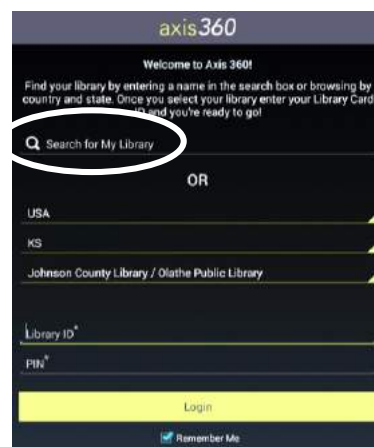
axis360

Welcome to Axis 360!

Find your library by entering a name in the search box or browsing by country and state. Once you select your library enter your Library Card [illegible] and you're ready to go!

Search for My Library

OR

USA

KS

Johnson County Library / Olathe Public Library

Library ID*

PIN*

Login

Remember Me